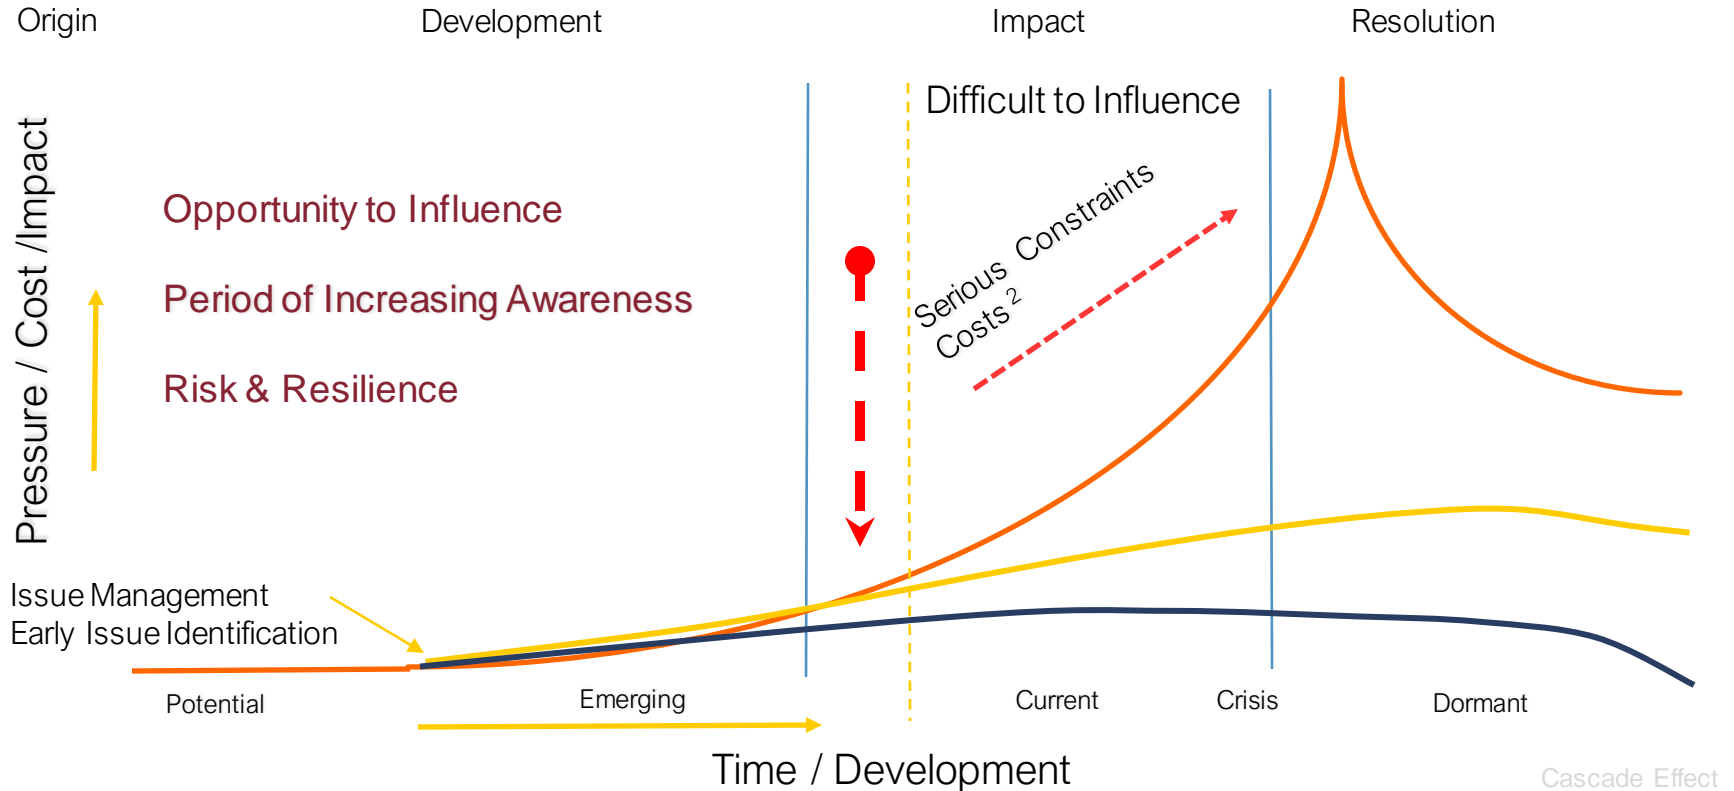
Origin

Development

Impact

Resolution

Difficult to Influence

Pressure / Cost /Impact

Opportunity to Influence

Period of Increasing Awareness

Risk & Resilience

Serious Constraints Costs $^2$

Issue Management
Early Issue Identification

Potential

Emerging

Current

Crisis

Dormant

Time / Development

Cascade Effect